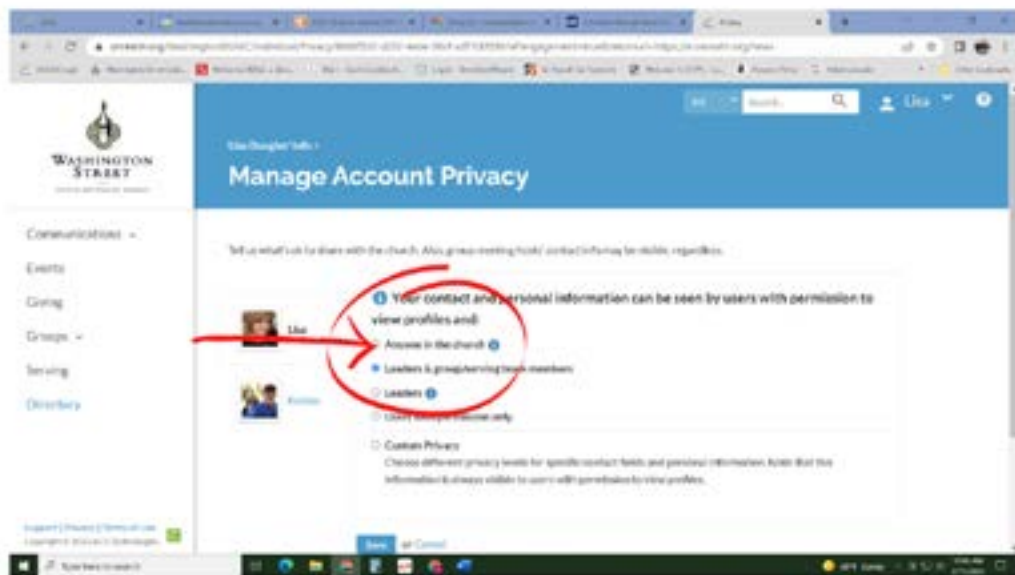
WASHINGTON STREET

Lisa

Manage Account Privacy

Communications

Events

Giving

Groups

Serving

Directory

Tell us what's ok to share with the church. Also, group meeting hosts' contact info may be visible, regardless.

Your contact and personal information can be seen by users with permission to view profiles and:

Lisa

Anyone in the church

Leaders & group/serving team members

Leaders

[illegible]

Custom Privacy

Choose different privacy levels for specific contact fields and personal information. Note that the information is always visible to users with permission to view profiles.

Save or Cancel

Type here to search